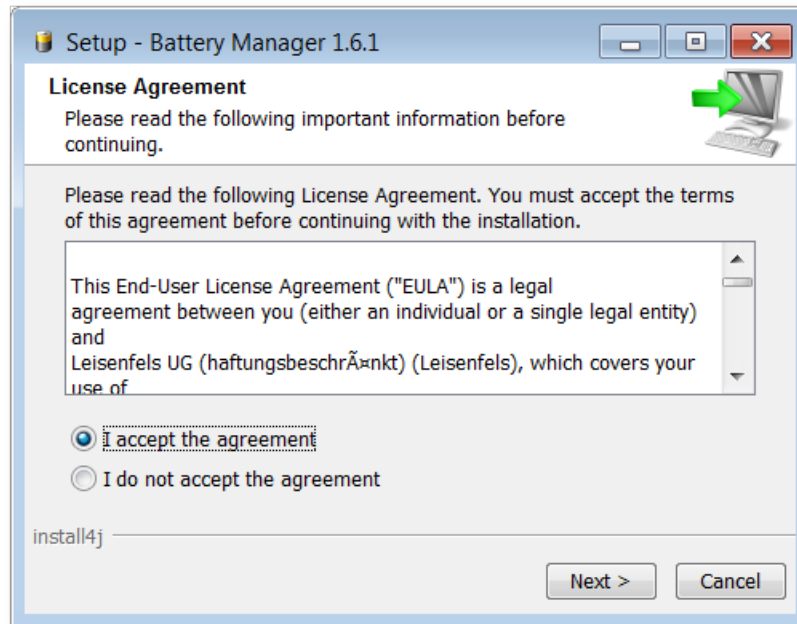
Setup - Battery Manager 1.6.1

License Agreement

Please read the following important information before continuing.

Please read the following License Agreement. You must accept the terms of this agreement before continuing with the installation.

This End-User License Agreement ("EULA") is a legal agreement between you (either an individual or a single legal entity) and
Leisenfels UG (haftungsbeschrÃ¤nkt) (Leisenfels), which covers your use of

I accept the agreement

I do not accept the agreement

install4j

Next >

Cancel